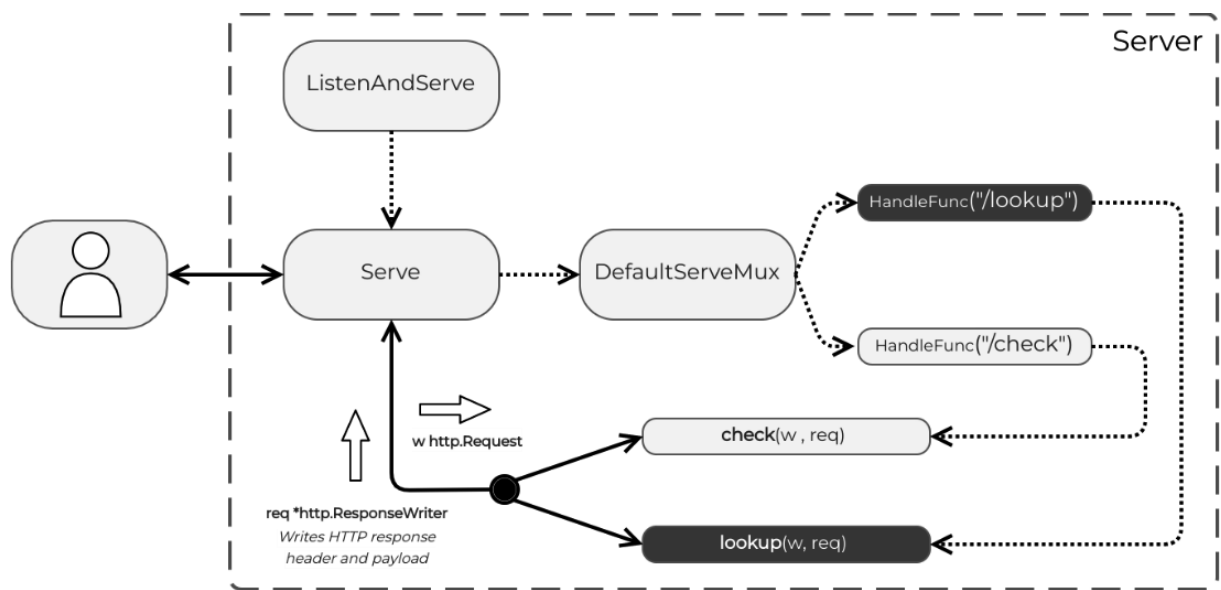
Server

ListenAndServe

Serve

DefaultServeMux

HandleFunc("/lookup")

HandleFunc("/check")

w http.Request

check(w , req)

req *http.ResponseWriter
Writes HTTP response header and payload

lookup(w, req)